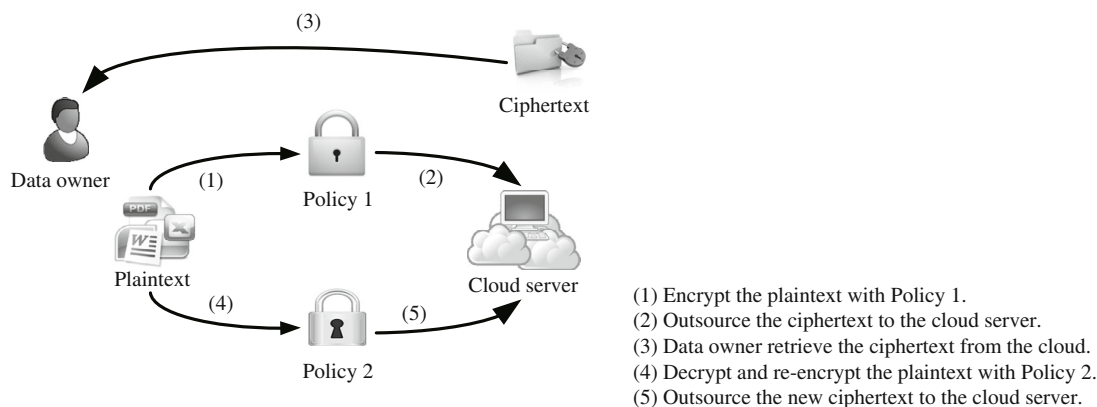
(3)

Ciphertext

Data owner

(1)

Policy 1

(2)

PDF

Plaintext

Cloud server

(4)

(5)

Policy 2

(1) Encrypt the plaintext with Policy 1.
(2) Outsource the ciphertext to the cloud server.
(3) Data owner retrieve the ciphertext from the cloud.
(4) Decrypt and re-encrypt the plaintext with Policy 2.
(5) Outsource the new ciphertext to the cloud server.